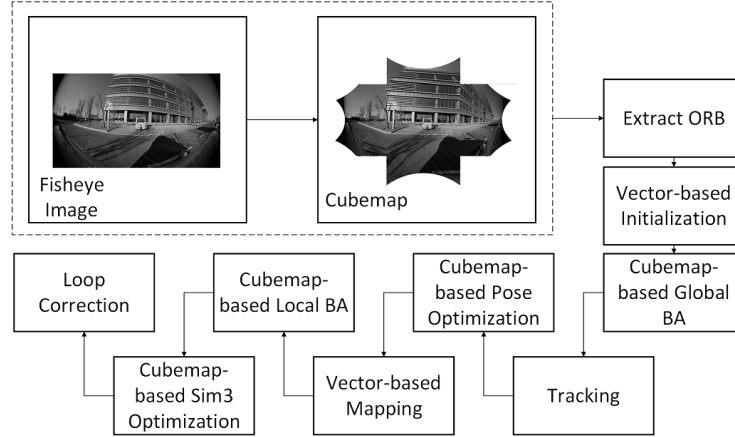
Fisheye Image

Cubemap

Extract ORB

Vector-based Initialization

Cubemap-based Global BA

Tracking

Cubemap-based Pose Optimization

Vector-based Mapping

Cubemap-based Local BA

Cubemap-based Sim3 Optimization

Loop Correction